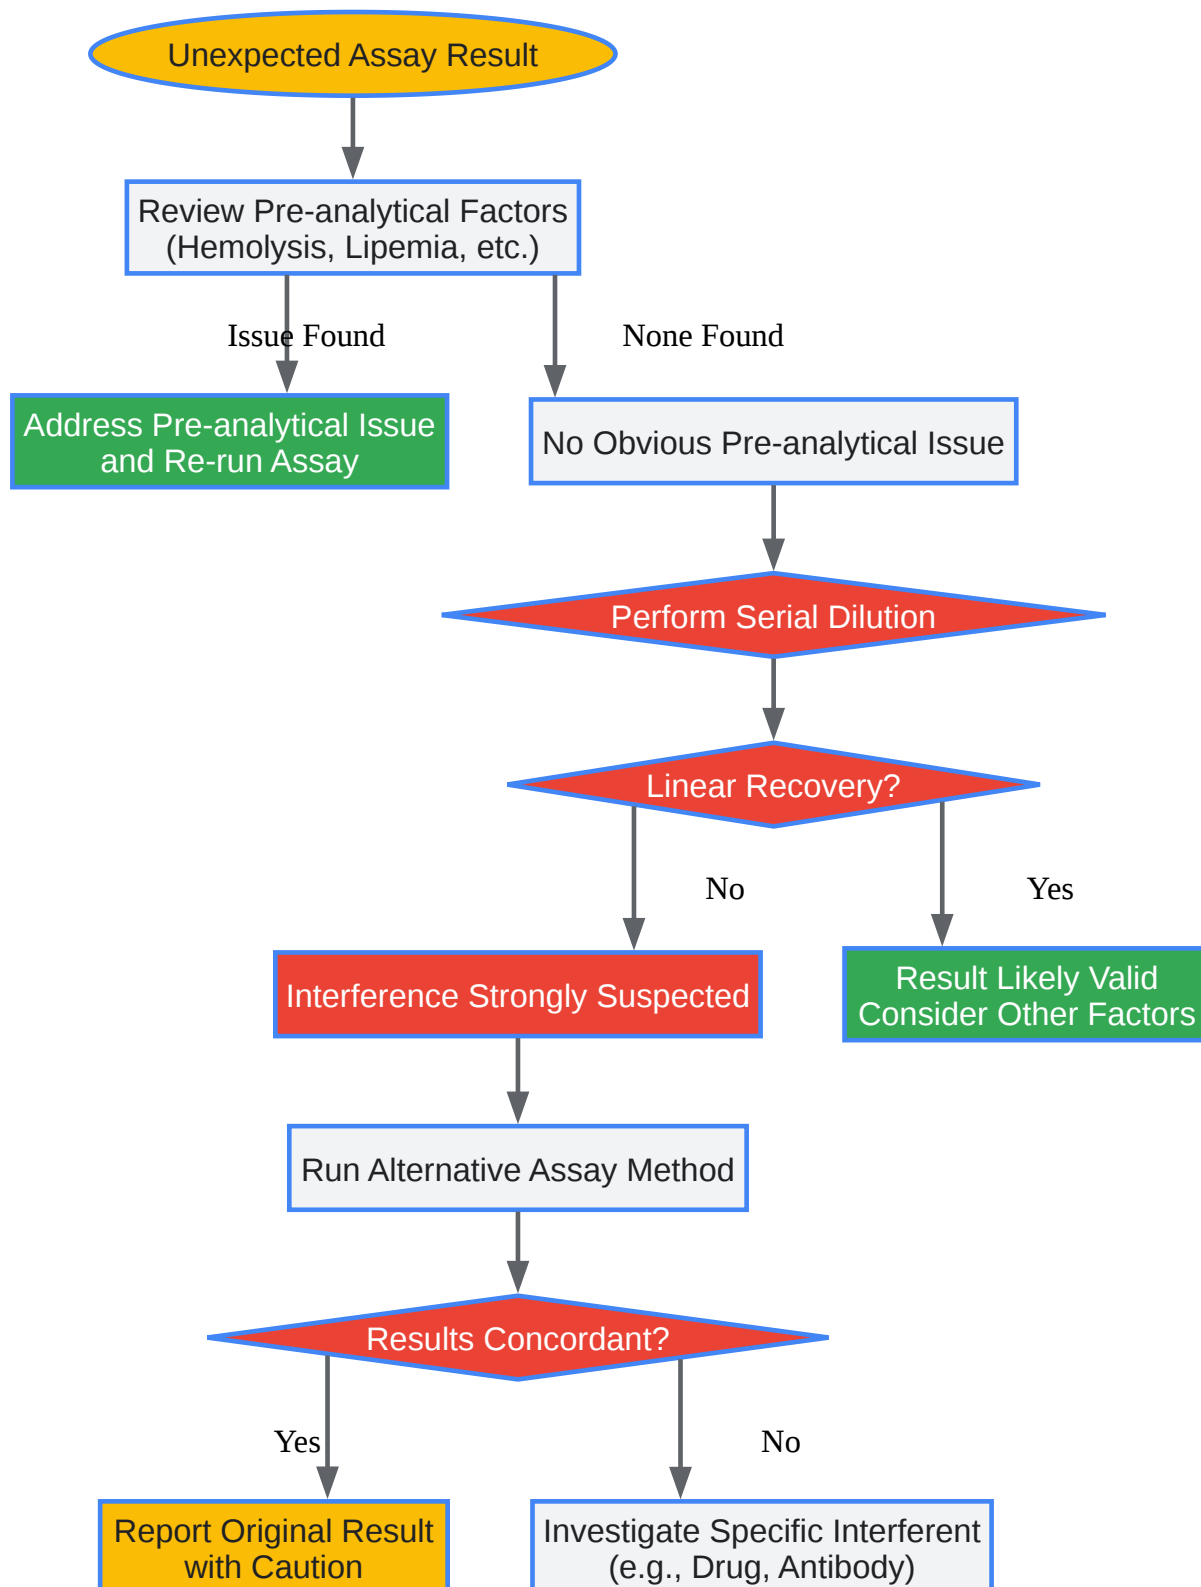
Unexpected Assay Result

Review Pre-analytical Factors
(Hemolysis, Lipemia, etc.)

Issue Found

None Found

Address Pre-analytical Issue and Re-run Assay

No Obvious Pre-analytical Issue

Perform Serial Dilution

Linear Recovery?

No

Yes

Interference Strongly Suspected

Result Likely Valid
Consider Other Factors

Run Alternative Assay Method

Results Concordant?

Yes

No

Report Original Result with Caution

Investigate Specific Interferent
(e.g., Drug, Antibody)